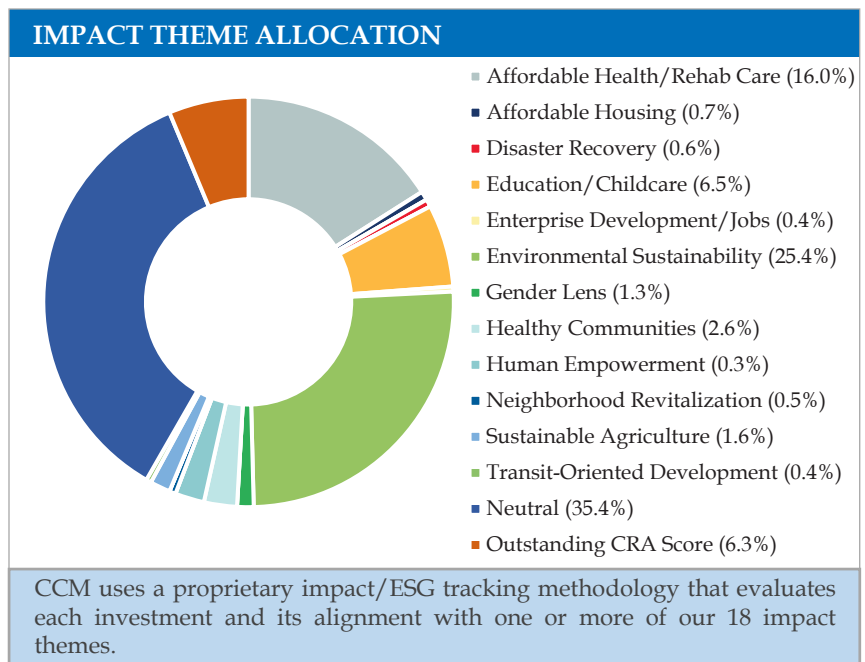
IMPACT THEME ALLOCATION

Affordable Health/Rehab Care (16.0%)
Affordable Housing (0.7%)
Disaster Recovery (0.6%)
Education/Childcare (6.5%)
Enterprise Development/Jobs (0.4%)
Environmental Sustainability (25.4%)
Gender Lens (1.3%)
Healthy Communities (2.6%)
Human Empowerment (0.3%)
Neighborhood Revitalization (0.5%)
Sustainable Agriculture (1.6%)
Transit-Oriented Development (0.4%)
Neutral (35.4%)
Outstanding CRA Score (6.3%)

CCM uses a proprietary impact/ESG tracking methodology that evaluates each investment and its alignment with one or more of our 18 impact themes.